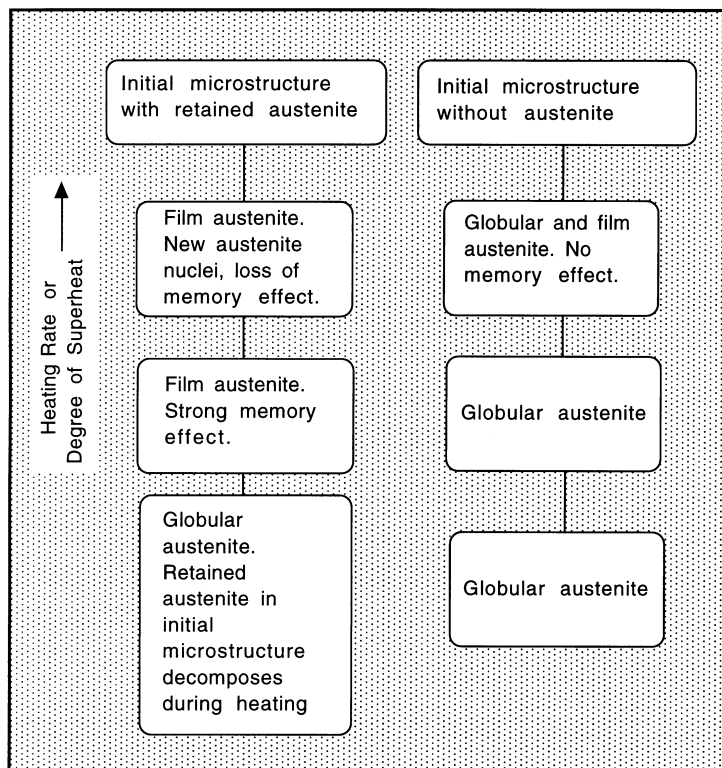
Initial microstructure with retained austenite

Initial microstructure without austenite

Heating Rate or Degree of Superheat

Film austenite. New austenite nuclei, loss of memory effect.

Globular and film austenite. No memory effect.

Film austenite. Strong memory effect.

Globular austenite

Globular austenite. Retained austenite in initial microstructure decomposes during heating

Globular austenite